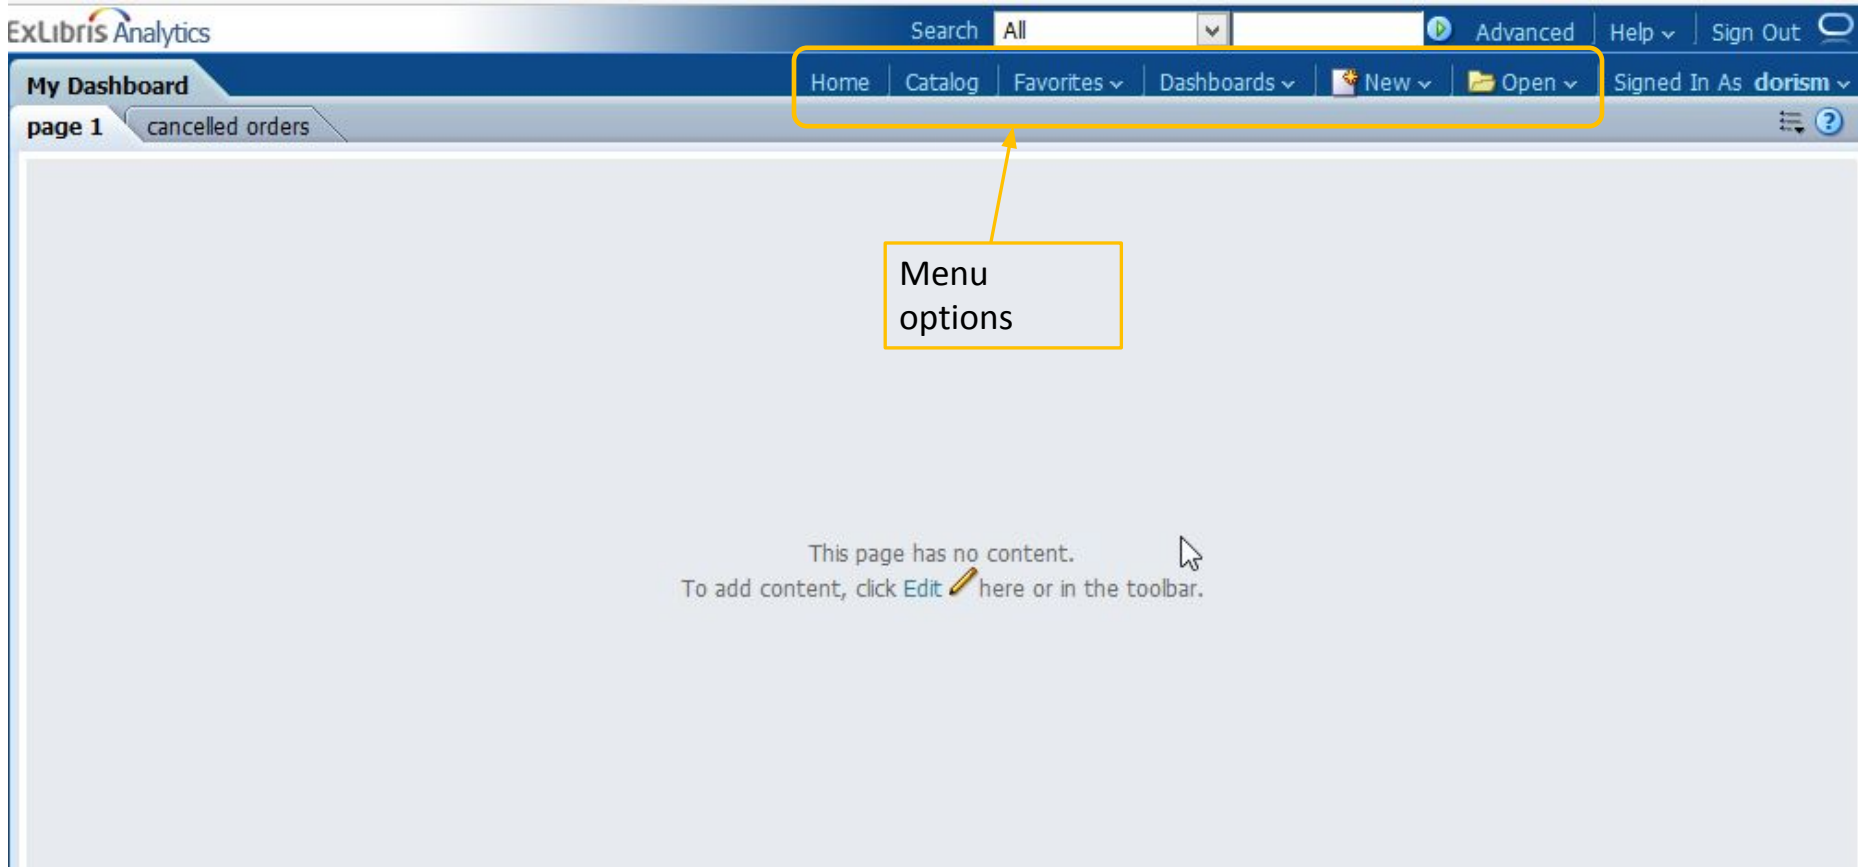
ExLibris Analytics

Search All Advanced Help Sign Out

My Dashboard

Home Catalog Favorites Dashboards New Open Signed In As dorism

page 1 cancelled orders

Menu options

This page has no content.
To add content, click Edit here or in the toolbar.